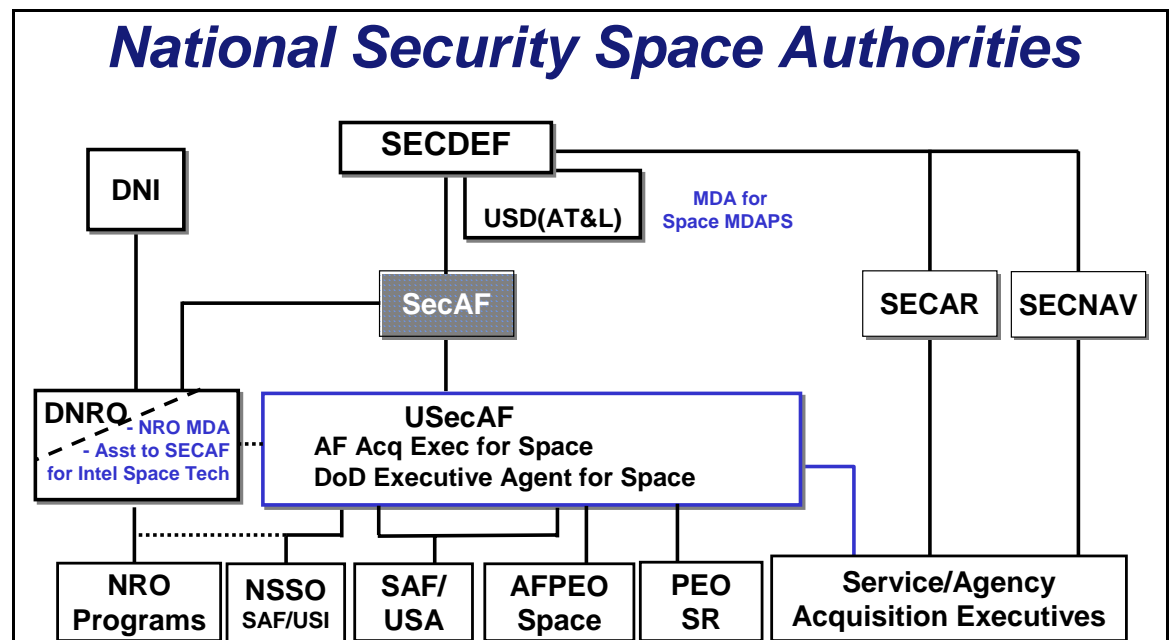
National Security Space Authorities

SECDEF

DNI

USD(AT&L)

MDA for Space MDAPS

SecAF

SECAR

SECNAV

DNRO

- NRO MDA
- Asst to SECAF for Intel Space Tech

USecAF
AF Acq Exec for Space
DoD Executive Agent for Space

NRO Programs

NSSO SAF/USI

SAF/ USA

AFPEO Space

PEO SR

Service/Agency Acquisition Executives